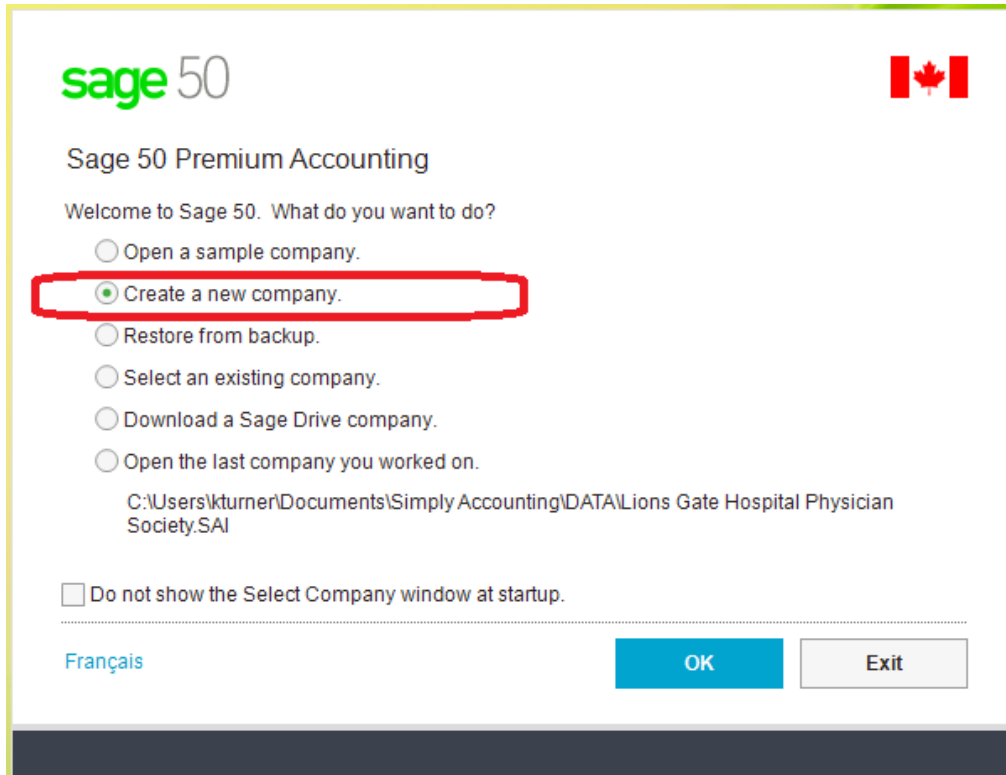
sage 50

Sage 50 Premium Accounting

Welcome to Sage 50. What do you want to do?

Open a sample company.

Create a new company.

Restore from backup.

Select an existing company.

Download a Sage Drive company.

Open the last company you worked on.

C:\Users\kturner\Documents\Simply Accounting\DATA\Lions Gate Hospital Physician Society.SAI

Do not show the Select Company window at startup.

Français

OK

Exit